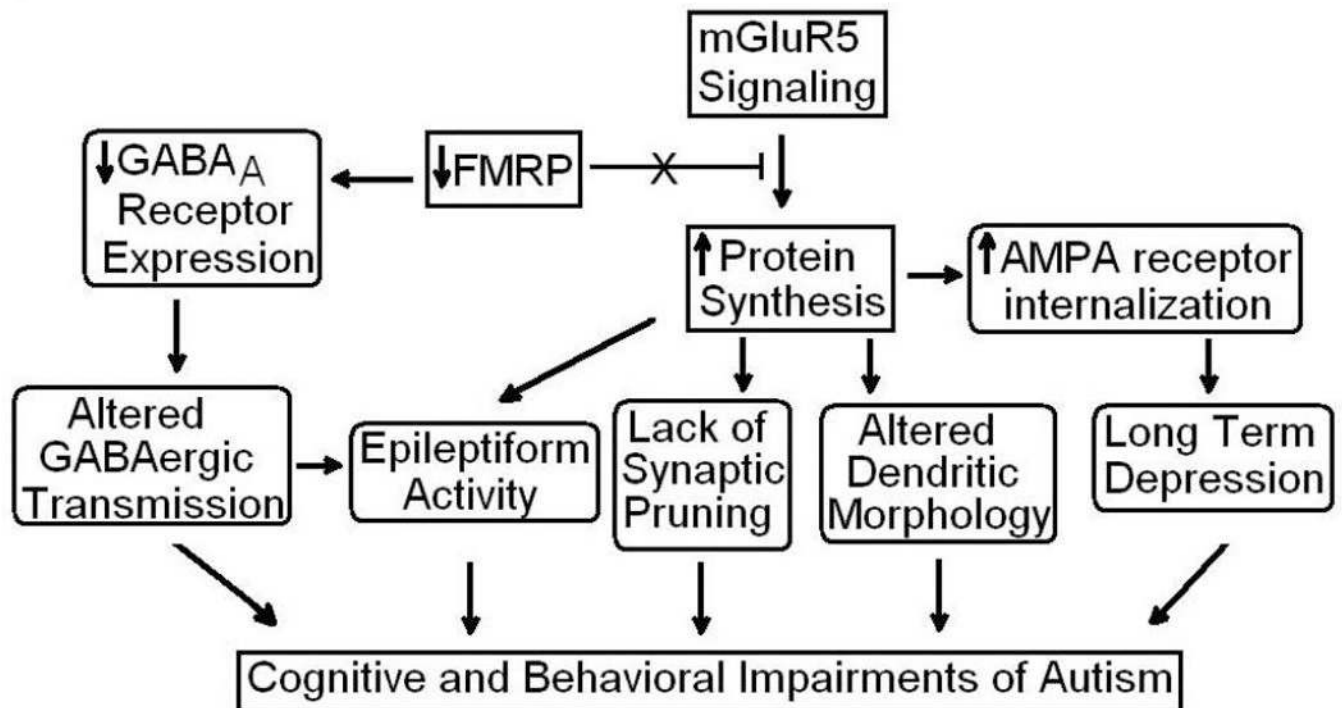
mGluR5 Signaling

↓GABA$_A$ Receptor Expression

↓FMRP

↑Protein Synthesis

↑AMPA receptor internalization

Altered GABAergic Transmission

Epileptiform Activity

Lack of Synaptic Pruning

Altered Dendritic Morphology

Long Term Depression

Cognitive and Behavioral Impairments of Autism